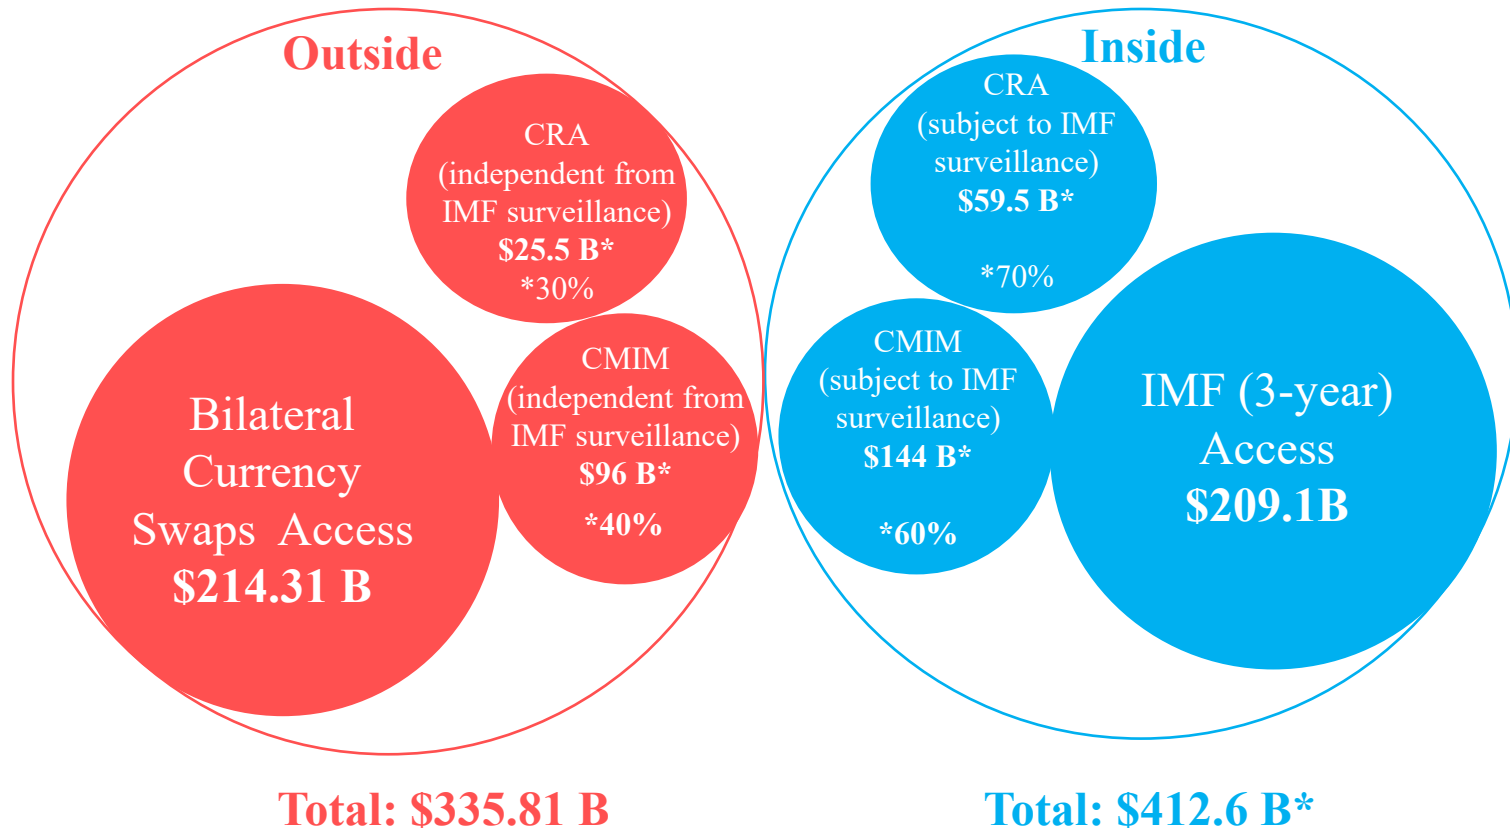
Outside

CRA
(independent from IMF surveillance)
$25.5 B*
*30%

Bilateral Currency Swaps Access
$214.31 B

CMIM
(independent from IMF surveillance)
$96 B*
*40%

Total: $335.81 B

Inside

CRA
(subject to IMF surveillance)
$59.5 B*
*70%

CMIM
(subject to IMF surveillance)
$144 B*
*60%

IMF (3-year) Access
$209.1B

Total: $412.6 B*